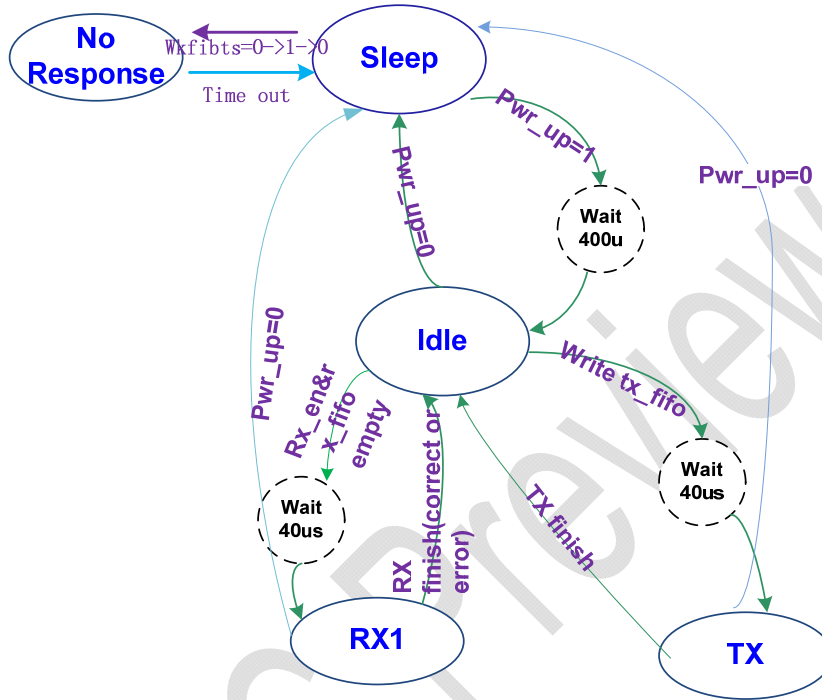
No Response

Wkfibts=0->1->0

Sleep

Time out

Pwr_up=1

Pwr_up=0

Wait 400u

Pwr_up=0

Pwr_up=0

Idle

Rx_en&rx_fifo empty

Write tx_fifo

Wait 40us

Wait 40us

RX finish(correct or error)

TX finish

RX1

TX

Preview